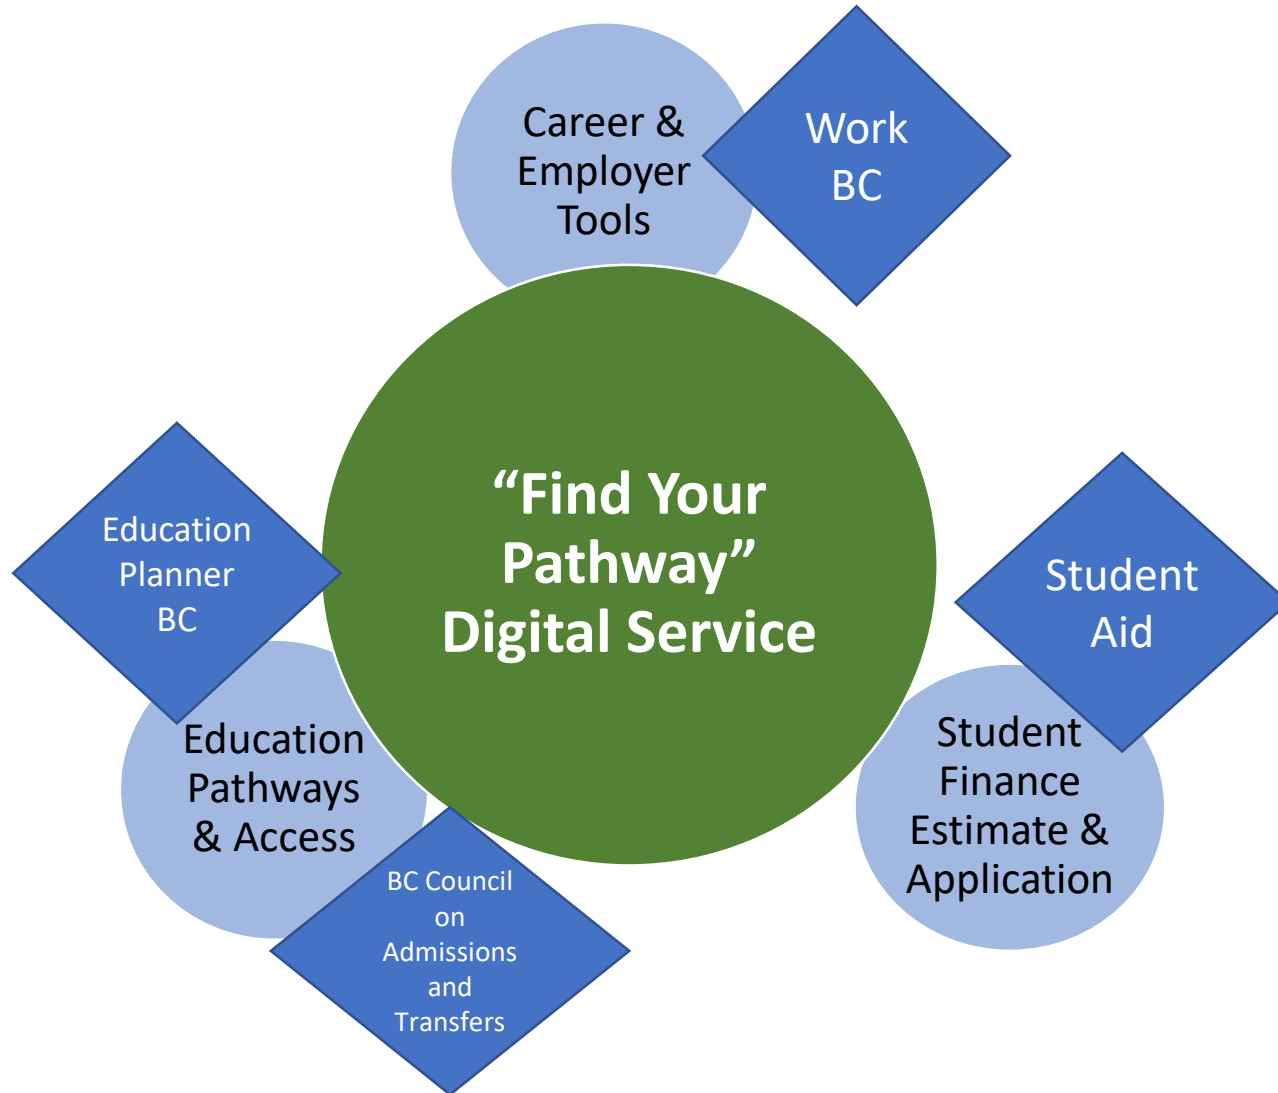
Career & Employer Tools

Work BC

Education Planner BC

"Find Your Pathway" Digital Service

Student Aid

Education Pathways & Access

Student Finance Estimate & Application

BC Council on Admissions and Transfers